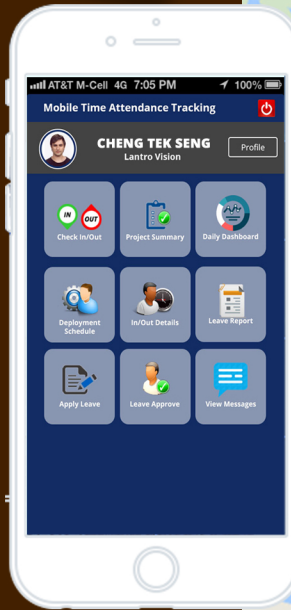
AT&T M-Cell 4G 7:05 PM 100%

Mobile Time Attendance Tracking

CHENG TEK SENG
Lantro Vision

Profile

IN OUT
Check In/Out

Project Summary

Daily Dashboard

Deployment Schedule

In/Out Details

Leave Report

Apply Leave

Leave Approve

View Messages